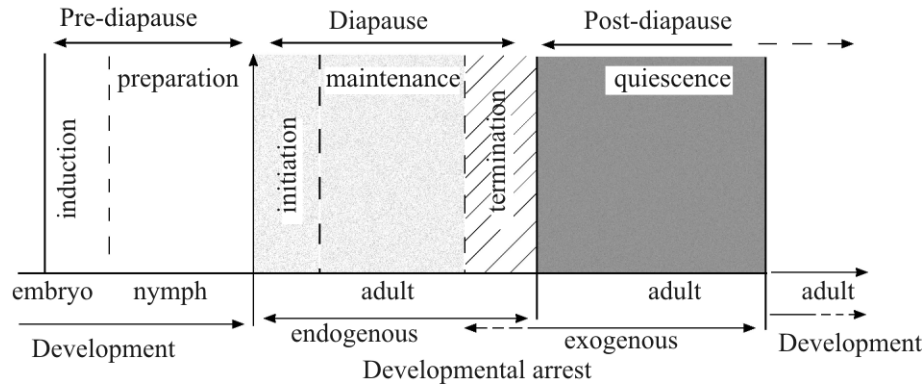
Pre-diapause

Diapause

Post-diapause

induction

preparation

initiation

maintenance

termination

quiescence

embryo

nymph

adult

adult

adult

Development

endogenous

exogenous

Development

Developmental arrest